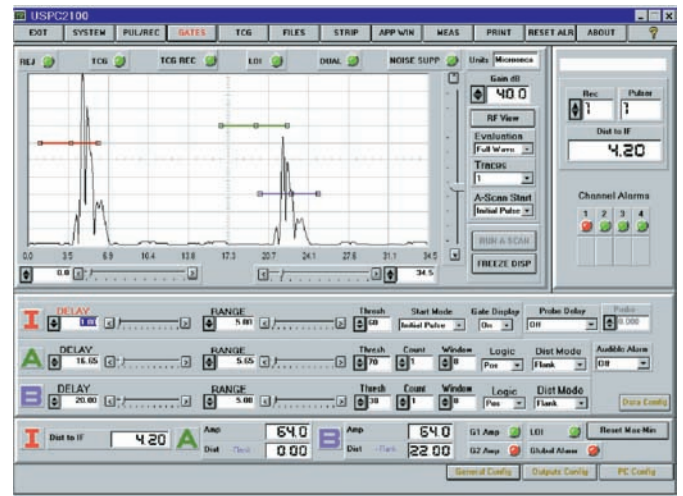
USPC2100

EXIT | SYSTEM | PUL/REC | GATES | TCG | FILES | STRIP | APP WIN | MEAS | PRINT | RESET ALR | ABOUT | ?

REJ | TCG | TCG REC | LOI | DUAL | NOISE SUPP | Units Microseco

Gain dB
40.0
RF View
Evaluation
Full Wave
Traces
1
A-Scan Start
Initial Pulse
RUN A SCAN
FREEZE DISP

0.0 3.5 6.9 10.4 13.8 17.3 20.7 24.1 27.6 31.1 34.5
0.0
34.5

Rec 1 | Pulser 1
Dist to IF
4.20
Channel Alarms
1 2 3 4

I DELAY 0.00 | RANGE 5.00 | Thresh 50 | Start Mode Initial Pulse | Gate Display On | Probe Delay Off | Probe 0.000

A DELAY 16.65 | RANGE 5.65 | Thresh 70 | Count 1 | Window 0 | Logic Pos | Dist Mode Flank | Audible Alarm Off

B DELAY 20.00 | RANGE 5.00 | Thresh 30 | Count 1 | Window 0 | Logic Pos | Dist Mode Flank | Data Config

I Dist to IF 4.20 | A Amp 64.0 Dist Flank 0.00 | B Amp 64.0 Dist Flank 22.00 | G1 Amp | G2 Amp | LOI | Global Alarm | Reset Max-Min

General Config | Outputs Config | PC Config